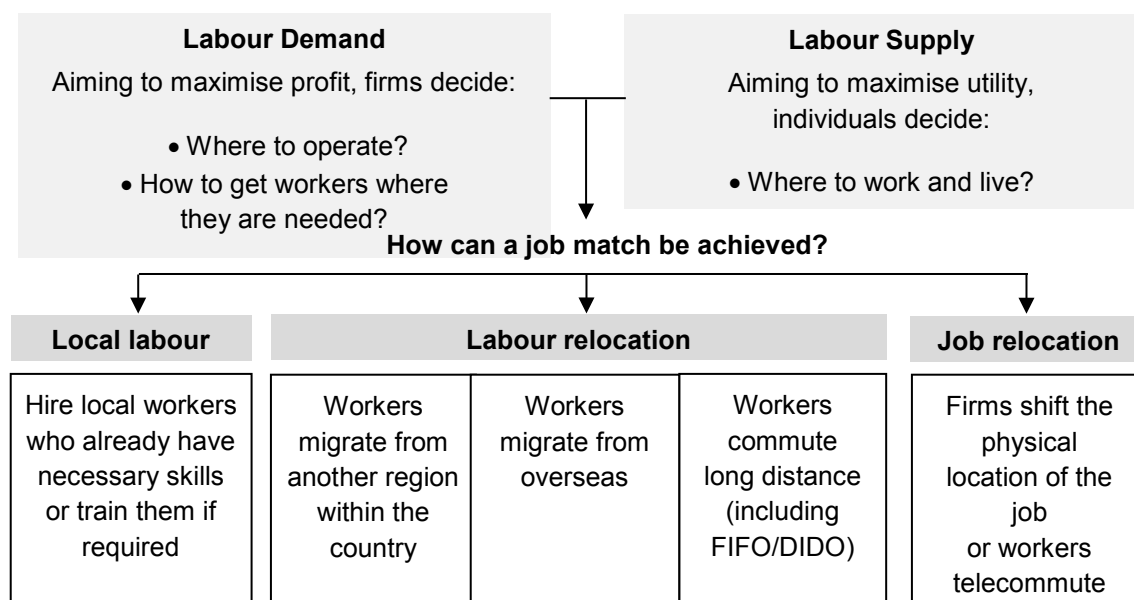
**Labour Demand**
Aiming to maximise profit, firms decide:

- Where to operate?
- How to get workers where they are needed?

**Labour Supply**
Aiming to maximise utility, individuals decide:

- Where to work and live?

**How can a job match be achieved?**

**Local labour**

Hire local workers who already have necessary skills or train them if required

**Labour relocation**

Workers migrate from another region within the country

Workers migrate from overseas

Workers commute long distance (including FIFO/DIDO)

**Job relocation**

Firms shift the physical location of the job or workers telecommute